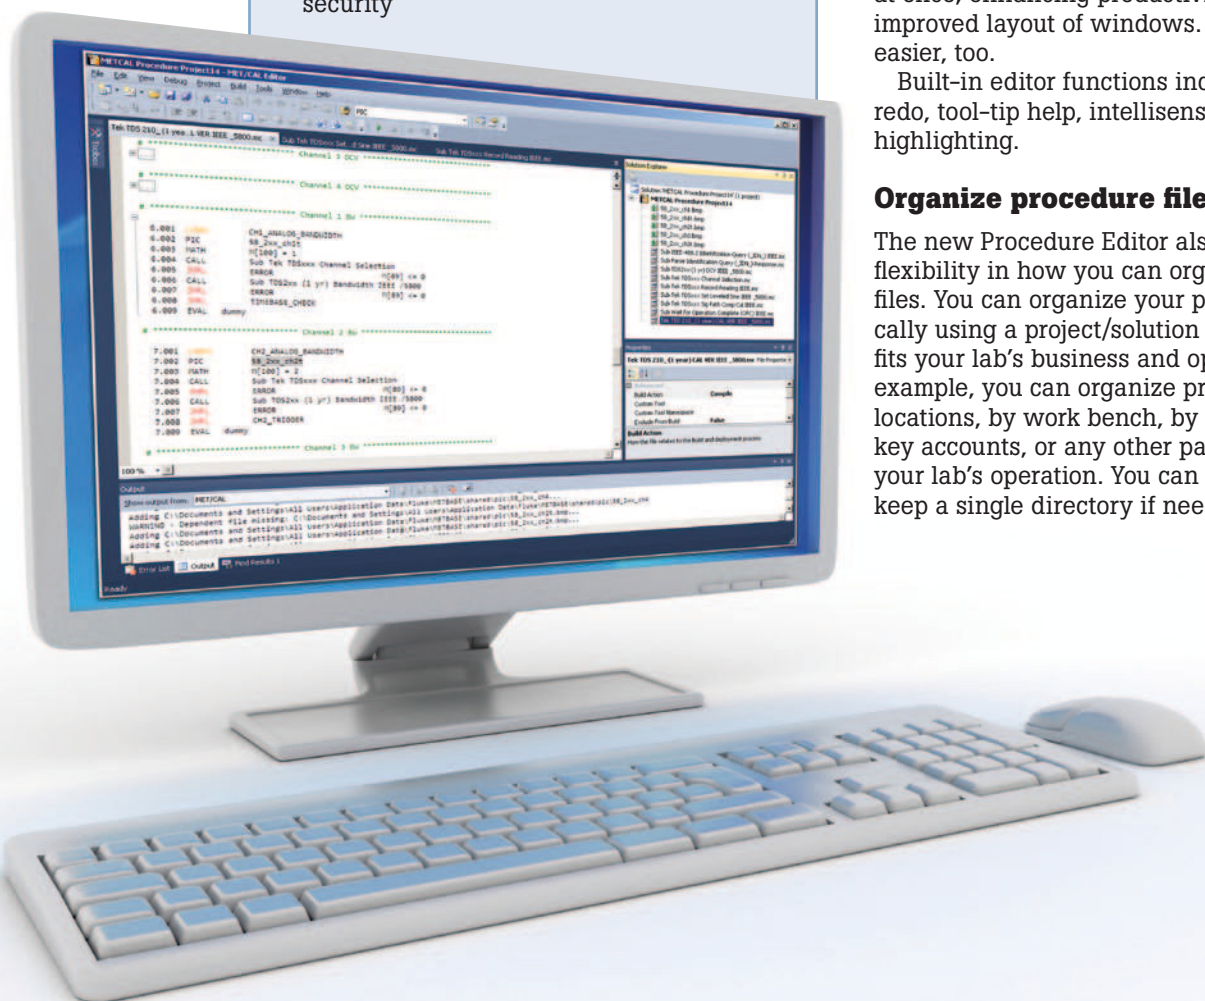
security

at once, enhancing productivi improved layout of windows. easier, too.

Built-in editor functions inc redo, tool-tip help, intellisens highlighting.

**Organize procedure file**

The new Procedure Editor als flexibility in how you can org files. You can organize your p cally using a project/solution fits your lab's business and op example, you can organize pr locations, by work bench, by key accounts, or any other pa your lab's operation. You can keep a single directory if nee

METCAL Procedure Project14 - MET/CAL Editor
File Edit View Debug Project Build Tools Window Help
Tek TDS 210_(1 year) CAL VER IEEE_5800.mc
Sub Tek TDSxxx Record Reading IEEE.mc
Channel 3 DCV
Channel 4 DCV
Channel 1 BW
6.001 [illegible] CH1_ANALOG_BANDWIDTH
6.002 PIC SB_2xx_ch1t
6.003 MATH M[100] = 1
6.004 CALL Sub Tek TDSxxx Channel Selection
6.005 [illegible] ERROR M[89] <= 0
6.006 CALL Sub TDS2xx (1 yr) Bandwidth IEEE /5800
6.007 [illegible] ERROR M[89] <= 0
6.008 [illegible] TIMEBASE_CHECK
6.009 EVAL dummy
Channel 2 BW
7.001 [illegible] CH2_ANALOG_BANDWIDTH
7.002 PIC SB_2xx_ch2t
7.003 MATH M[100] = 2
7.004 CALL Sub Tek TDSxxx Channel Selection
7.005 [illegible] ERROR M[80] <= 0
7.006 CALL Sub TDS2xx (1 yr) Bandwidth IEEE /5800
7.007 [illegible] ERROR M[89] <= 0
7.008 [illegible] CH2_TRIGGER
7.009 EVAL dummy
Channel 3 BW
100 %
Output
Show output from: MET/CAL
Adding C:\Documents and Settings\All Users\Application Data\Fluke\METBASE\shared\pic\SB_2xx_ch4...
WARNING - Dependent file missing: C:\Documents and Settings\All Users\Application Data\Fluke\METBASE\shared\pic\SB_2xx_ch3.bmp...
Adding C:\Documents and Settings\All Users\Application Data\Fluke\METBASE\shared\pic\SB_2xx_ch2t.bmp...
Adding C:\Documents and Settings\All Users\Application Data\Fluke\METBASE\shared\pic\SB_2xx_ch1t...
Error List Output Find Results 1
Ready
Solution Explorer
Solution 'METCAL Procedure Project14' (1 project)
METCAL Procedure Project14
Properties
Tek TDS 210_(1 year) CAL VER IEEE_5800.mc File Properties
Build Action Compile
Custom Tool
Custom Tool Namespace
Exclude From Build False
Build Action
How the file relates to the build and deployment process